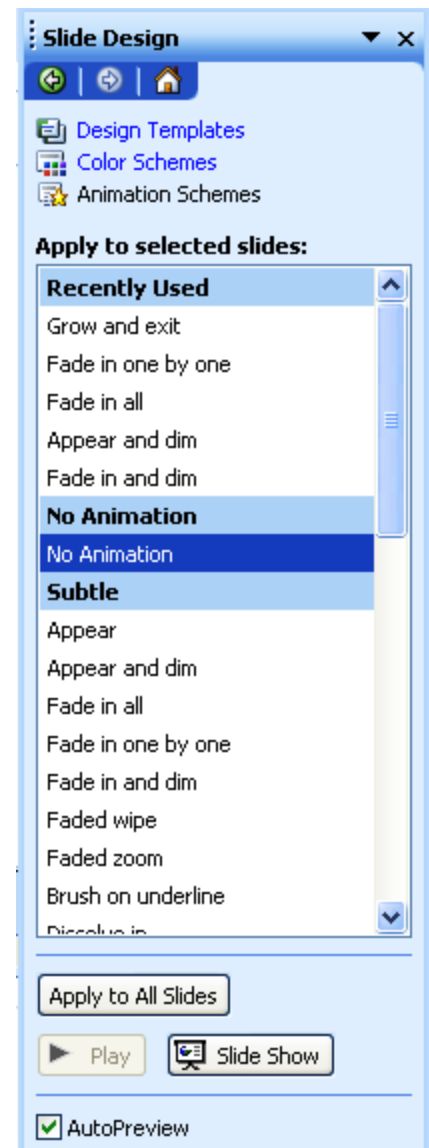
Slide Design

Design Templates
Color Schemes
Animation Schemes

Apply to selected slides:

Recently Used
Grow and exit
Fade in one by one
Fade in all
Appear and dim
Fade in and dim
No Animation
No Animation
Subtle
Appear
Appear and dim
Fade in all
Fade in one by one
Fade in and dim
Faded wipe
Faded zoom
Brush on underline
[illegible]

Apply to All Slides

Play
Slide Show

AutoPreview